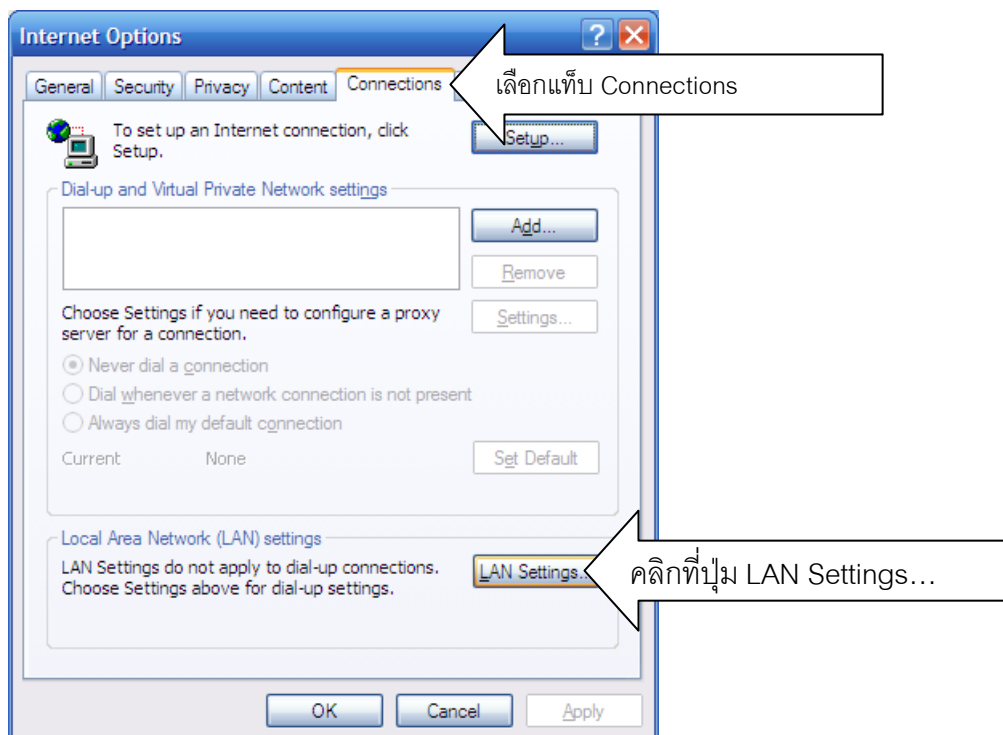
Internet Options

General | Security | Privacy | Content | Connections

เลือกแท็บ Connections

To set up an Internet connection, click Setup.

Setup...

Dial-up and Virtual Private Network settings

Add...

Remove

Choose Settings if you need to configure a proxy server for a connection.

Settings...

Never dial a connection

Dial whenever a network connection is not present

Always dial my default connection

Current None

Set Default

Local Area Network (LAN) settings

LAN Settings do not apply to dial-up connections. Choose Settings above for dial-up settings.

LAN Settings...

คลิกที่ปุ่ม LAN Settings…

OK Cancel Apply